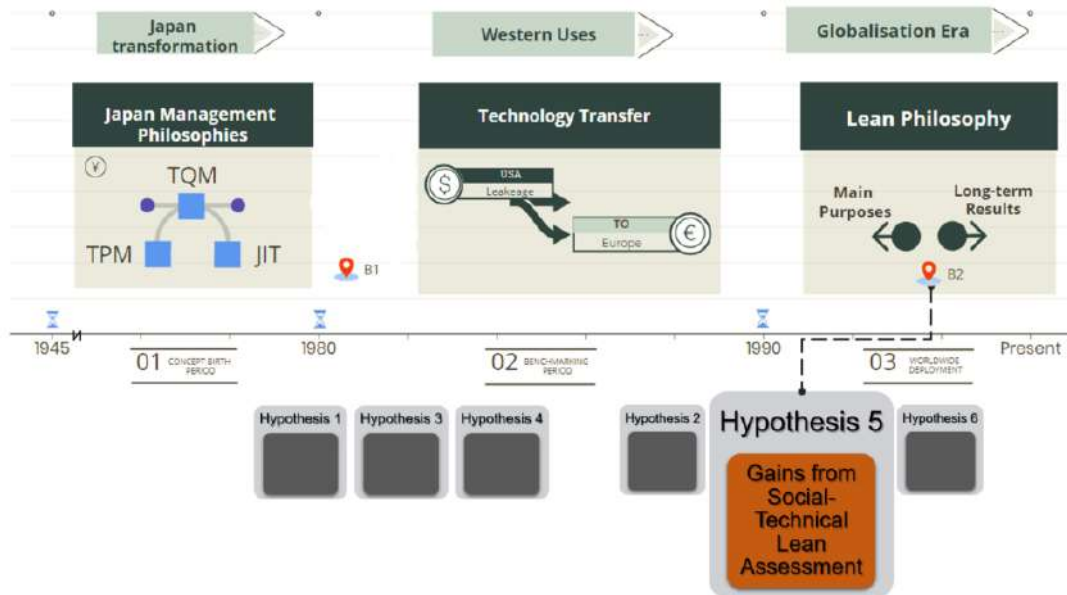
Japan transformation

Western Uses

Globalisation Era

Japan Management Philosophies

TQM

TPM

JIT

B1

Technology Transfer

USA

Leakeage

TO

Europe

Lean Philosophy

Main Purposes

Long-term Results

B2

1945

1980

1990

Present

01 CONCEPT BIRTH PERIOD

02 BENCHMARKING PERIOD

03 WORLDWIDE DEPLOYMENT

Hypothesis 1

Hypothesis 3

Hypothesis 4

Hypothesis 2

Hypothesis 5

Gains from Social-Technical Lean Assessment

Hypothesis 6